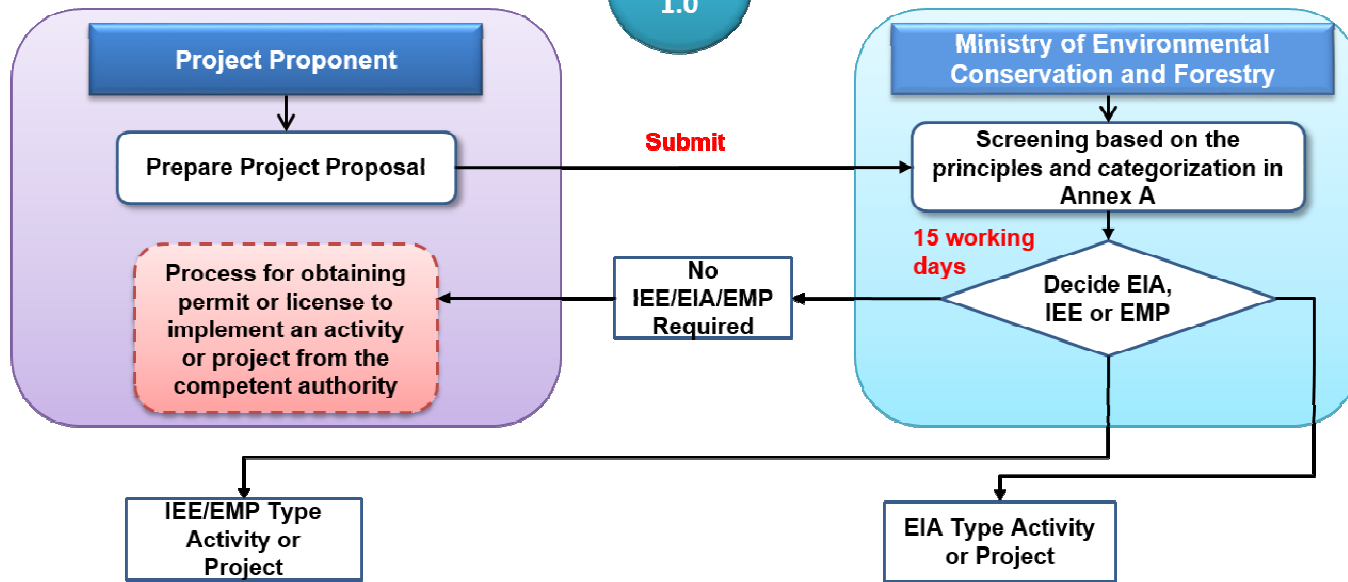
1.0

Project Proponent

Ministry of Environmental Conservation and Forestry

Prepare Project Proposal

Submit

Screening based on the principles and categorization in Annex A

15 working days

Process for obtaining permit or license to implement an activity or project from the competent authority

No IEE/EIA/EMP Required

Decide EIA, IEE or EMP

IEE/EMP Type Activity or Project

EIA Type Activity or Project